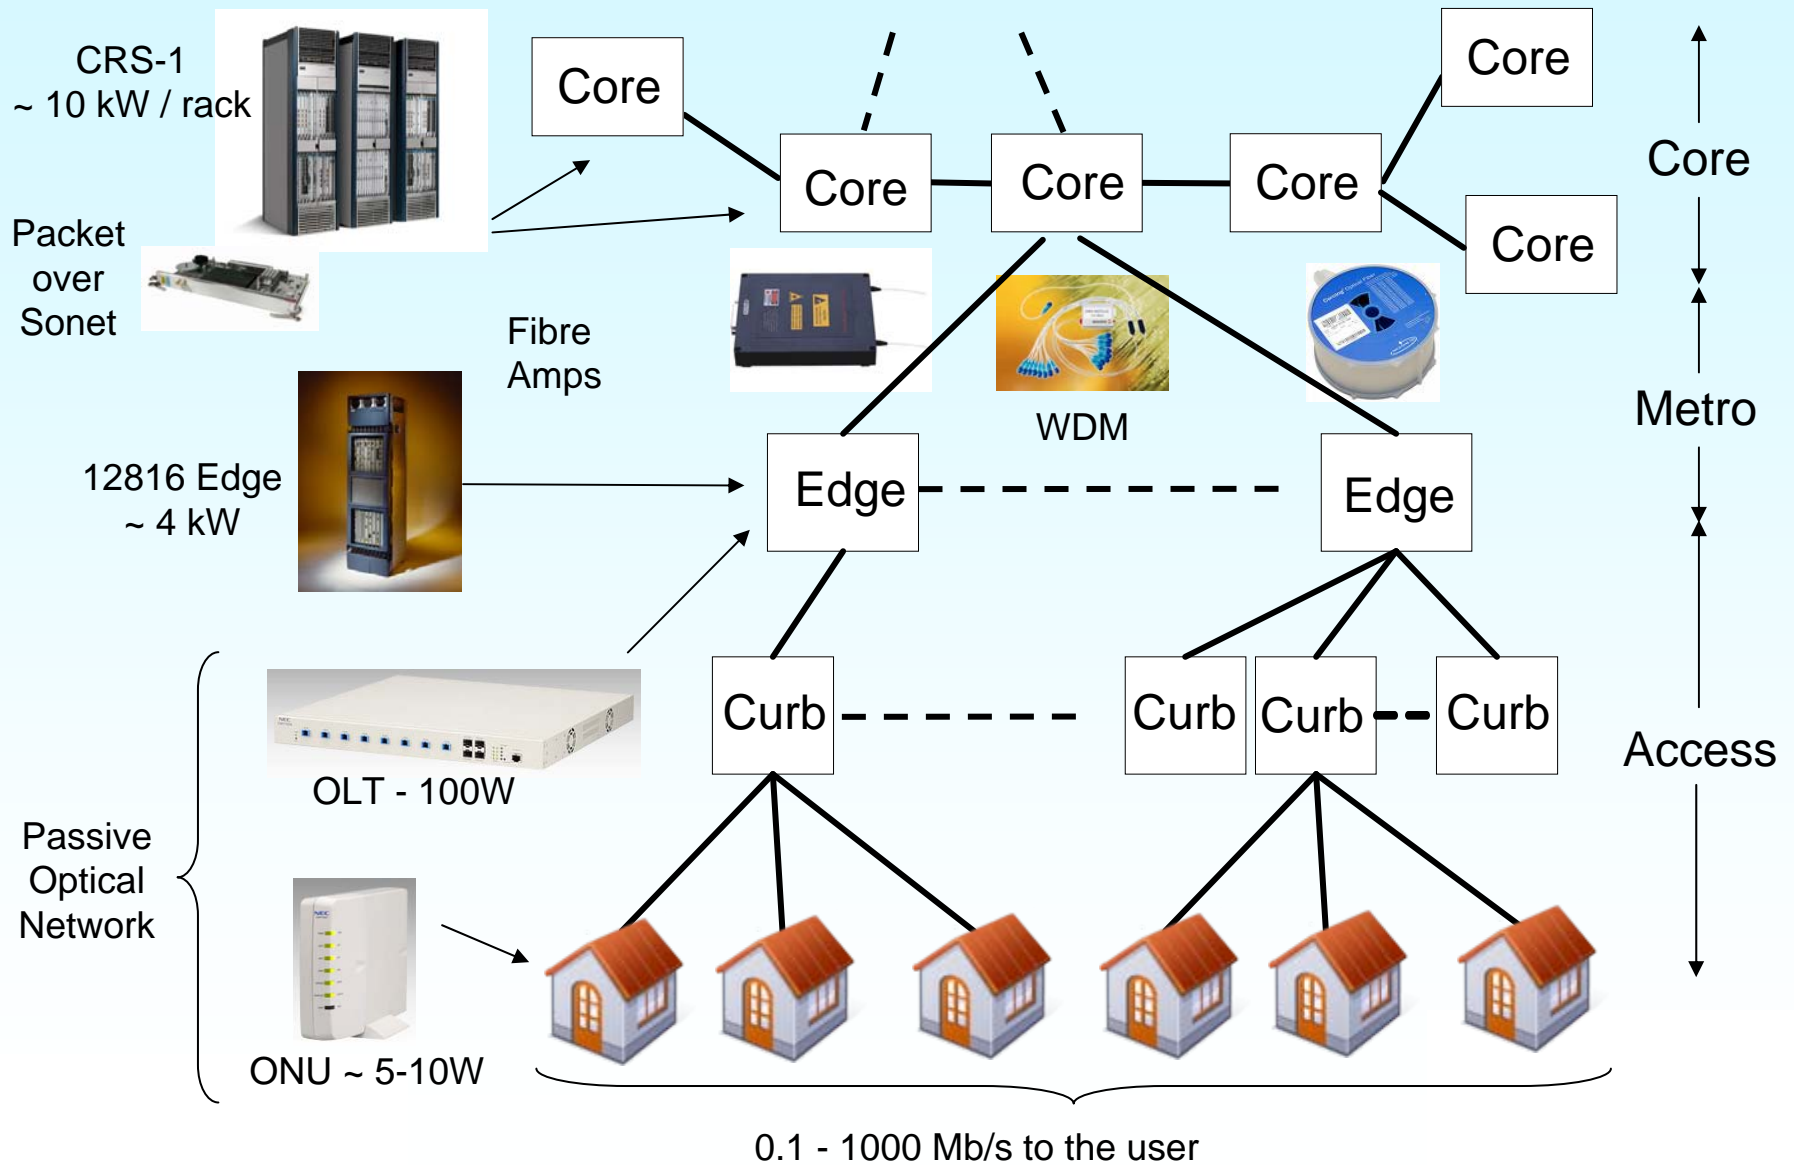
CRS-1
~ 10 kW / rack

Core

Core

Core

Core

Core

Core

Core

Packet over Sonet

Fibre Amps

WDM

Metro

12816 Edge
~ 4 kW

Edge

Edge

Curb

Curb

Curb

Curb

Access

OLT - 100W

Passive Optical Network

ONU ~ 5-10W

0.1 - 1000 Mb/s to the user